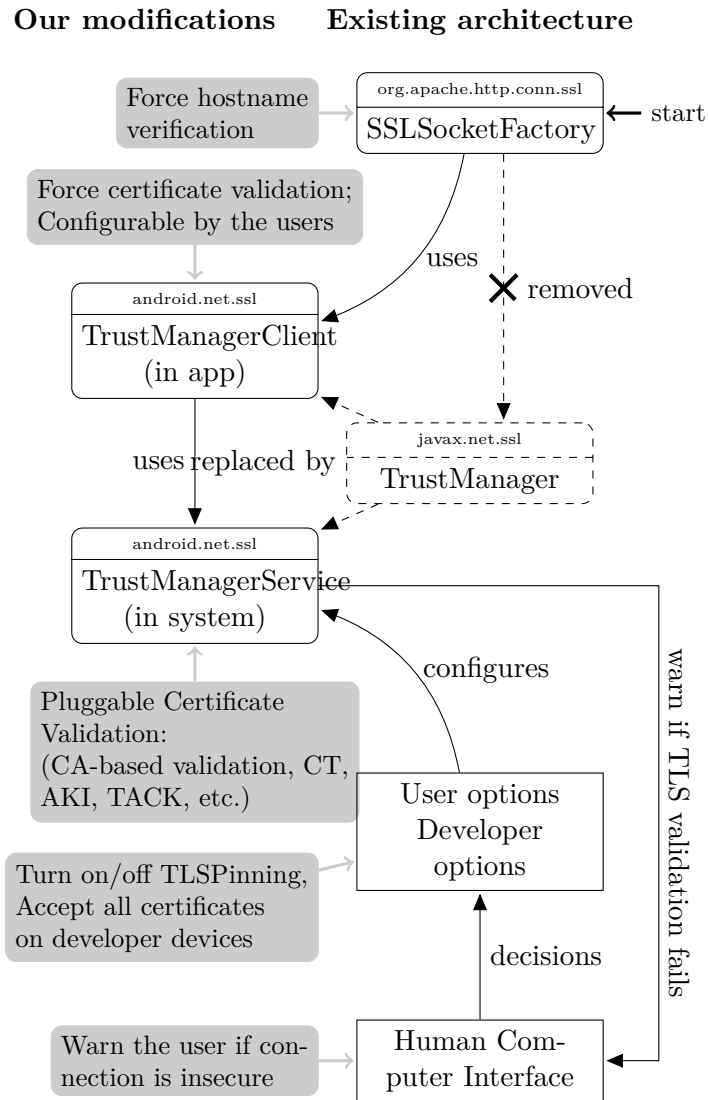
Our modifications Existing architecture

Force hostname verification

org.apache.http.conn.ssl
SSLSocketFactory

start

Force certificate validation; Configurable by the users

uses

removed

android.net.ssl
TrustManagerClient (in app)

javax.net.ssl
TrustManager

uses replaced by

android.net.ssl
TrustManagerService (in system)

configures

warn if TLS validation fails

Pluggable Certificate Validation: (CA-based validation, CT, AKI, TACK, etc.)

User options Developer options

Turn on/off TLSPinning, Accept all certificates on developer devices

decisions

Warn the user if connection is insecure

Human Computer Interface